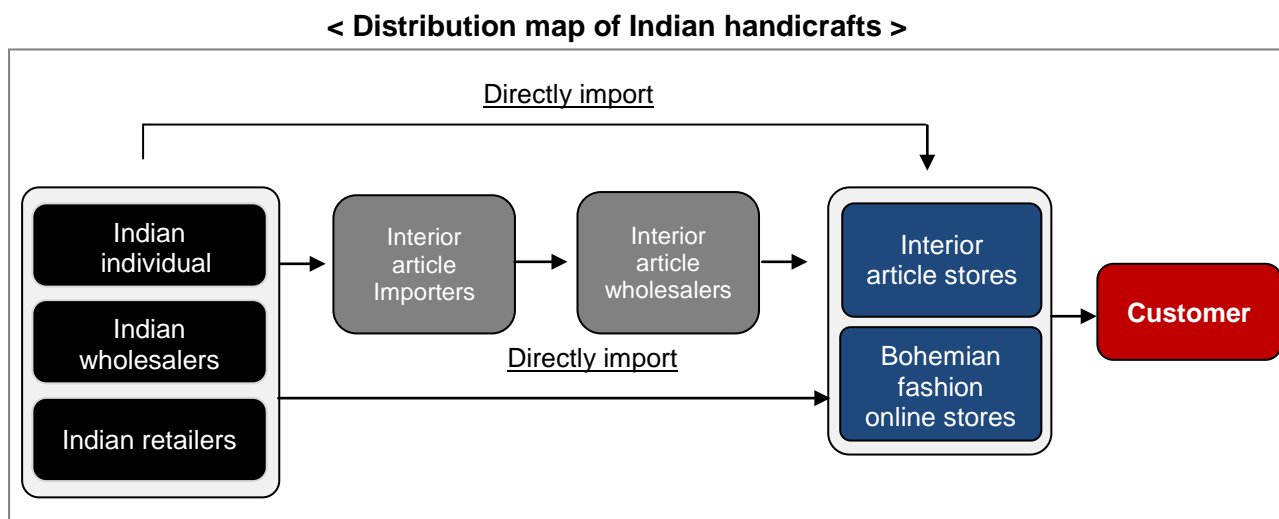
< Distribution map of Indian handicrafts >

Directly import

Indian individual

Indian wholesalers

Indian retailers

Interior article Importers

Interior article wholesalers

Directly import

Interior article stores

Bohemian fashion online stores

Customer